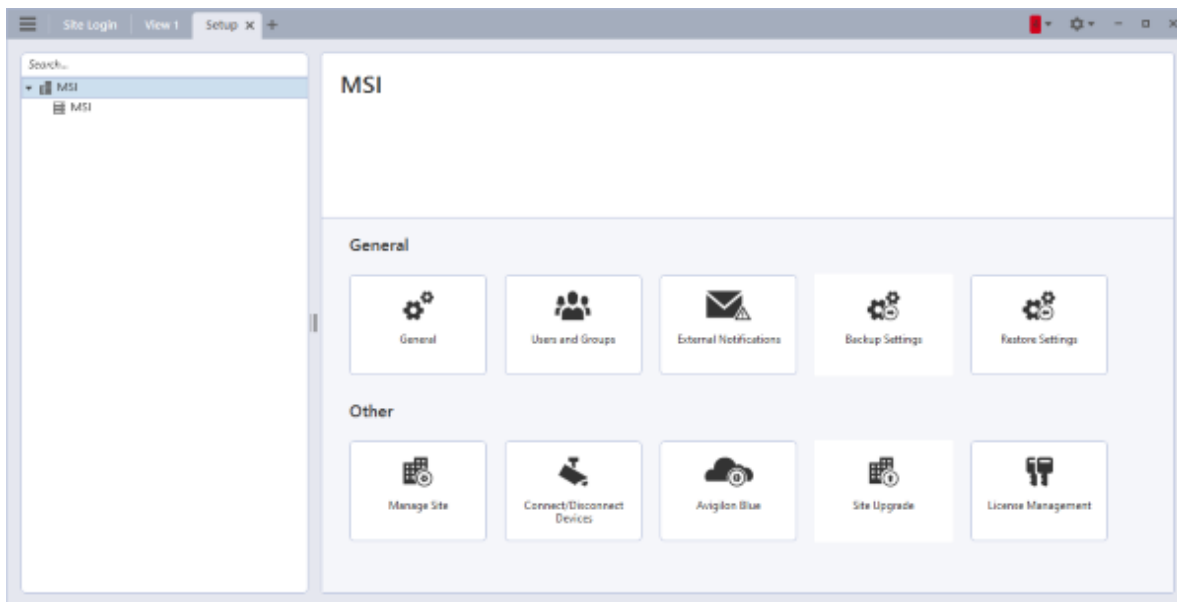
Site Login View 1 Setup

Search...

MSI

MSI

MSI

General

General

Users and Groups

External Notifications

Backup Settings

Restore Settings

Other

Manage Site

Connect/Disconnect Devices

Avigilon Blue

Site Upgrade

License Management